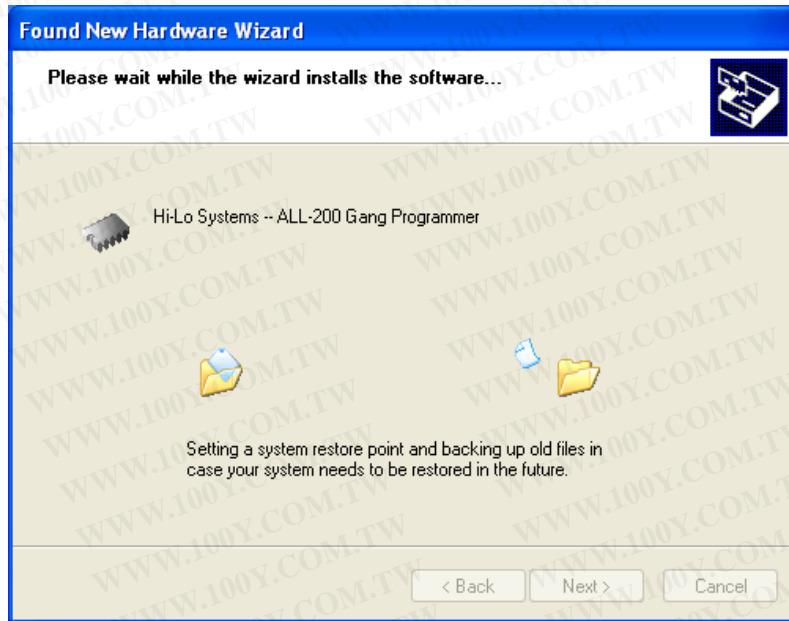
Found New Hardware Wizard

Please wait while the wizard installs the software...

Hi-Lo Systems -- ALL-200 Gang Programmer

Setting a system restore point and backing up old files in case your system needs to be restored in the future.

< Back

Next >

Cancel

WWW.100Y.COM.TW